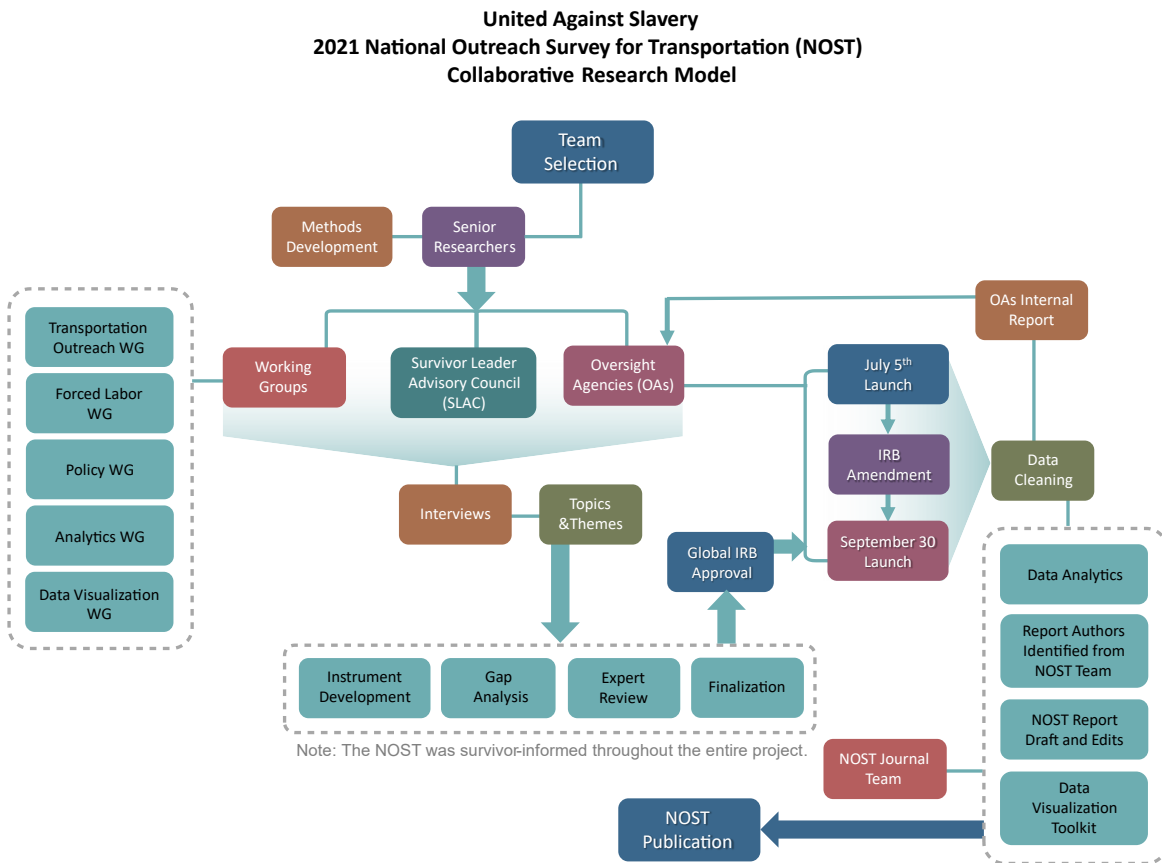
United Against Slavery
2021 National Outreach Survey for Transportation (NOST)
Collaborative Research Model

Team Selection

Methods Development

Senior Researchers

Transportation Outreach WG

Forced Labor WG

Policy WG

Analytics WG

Data Visualization WG

Working Groups

Survivor Leader Advisory Council (SLAC)

Oversight Agencies (OAs)

OAs Internal Report

July 5$^{th}$ Launch

IRB Amendment

September 30 Launch

Data Cleaning

Interviews

Topics &Themes

Global IRB Approval

Instrument Development

Gap Analysis

Expert Review

Finalization

Note: The NOST was survivor-informed throughout the entire project.

Data Analytics

Report Authors Identified from NOST Team

NOST Report Draft and Edits

Data Visualization Toolkit

NOST Journal Team

NOST Publication